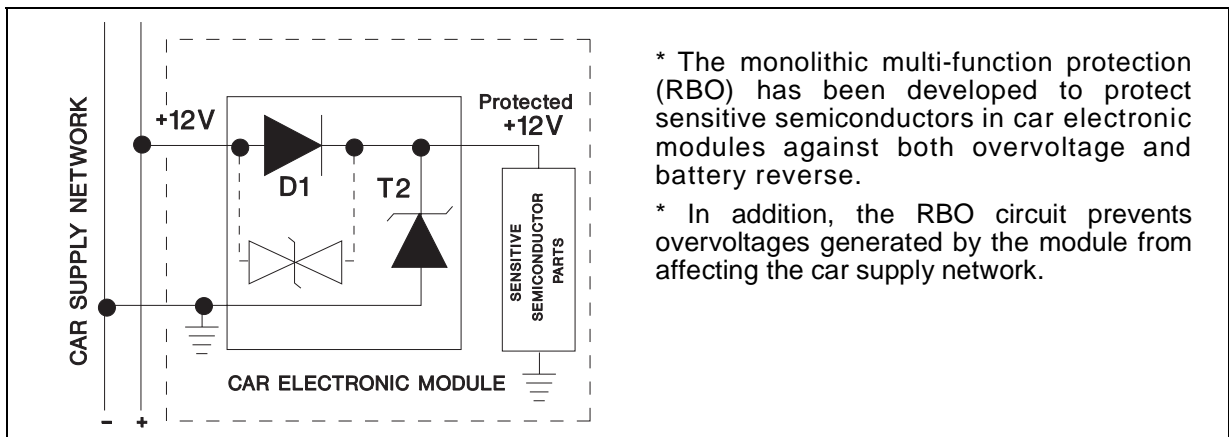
CAR SUPPLY NETWORK

+12V

Protected +12V

D1

T2

SENSITIVE SEMICONDUCTOR PARTS

CAR ELECTRONIC MODULE

- +

* The monolithic multi-function protection (RBO) has been developed to protect sensitive semiconductors in car electronic modules against both overvoltage and battery reverse.

* In addition, the RBO circuit prevents overvoltages generated by the module from affecting the car supply network.